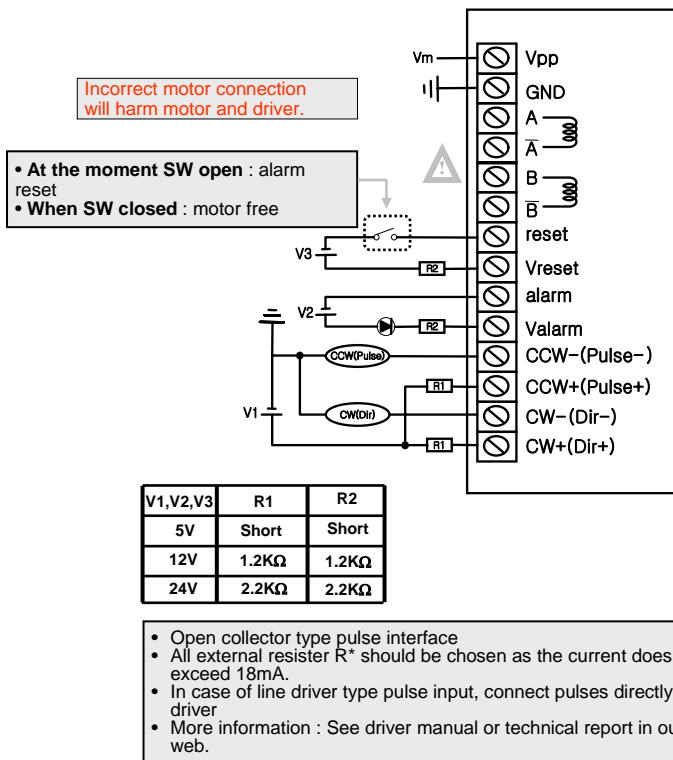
Incorrect motor connection will harm motor and driver.

• **At the moment SW open** : alarm reset
• **When SW closed** : motor free

Vm
Vpp
GND
A
$\overline{A}$
B
$\overline{B}$
reset
V3
R2
Vreset
alarm
V2
R2
Valarm
CCW(Pulse)
CCW−(Pulse−)
R1
CCW+(Pulse+)
V1
CW(Dir)
CW−(Dir−)
R1
CW+(Dir+)

| V1,V2,V3 | R1 | R2 |
|---|---|---|
| 5V | Short | Short |
| 12V | 1.2KΩ | 1.2KΩ |
| 24V | 2.2KΩ | 2.2KΩ |

• Open collector type pulse interface
• All external resister R* should be chosen as the current does exceed 18mA.
• In case of line driver type pulse input, connect pulses directly driver
• More information : See driver manual or technical report in ou web.